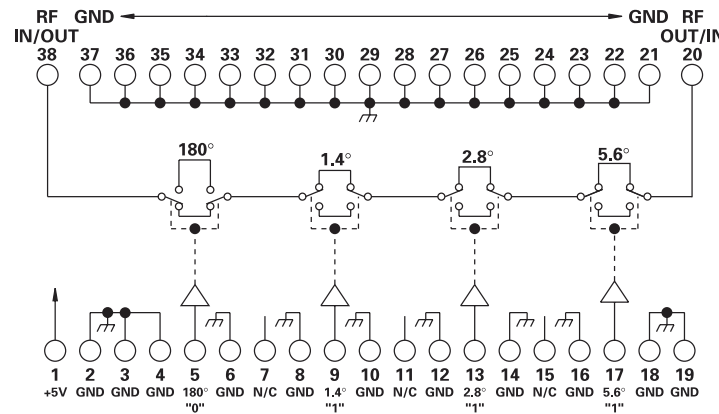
RF IN/OUT
GND
GND
RF OUT/IN
38 37 36 35 34 33 32 31 30 29 28 27 26 25 24 23 22 21 20

180°
1.4°
2.8°
5.6°

1 +5V
2 GND
3 GND
4 GND
5 180° "0"
6 GND
7 N/C
8 GND
9 1.4° "1"
10 GND
11 N/C
12 GND
13 2.8° "1"
14 GND
15 N/C
16 GND
17 5.6° "1"
18 GND
19 GND